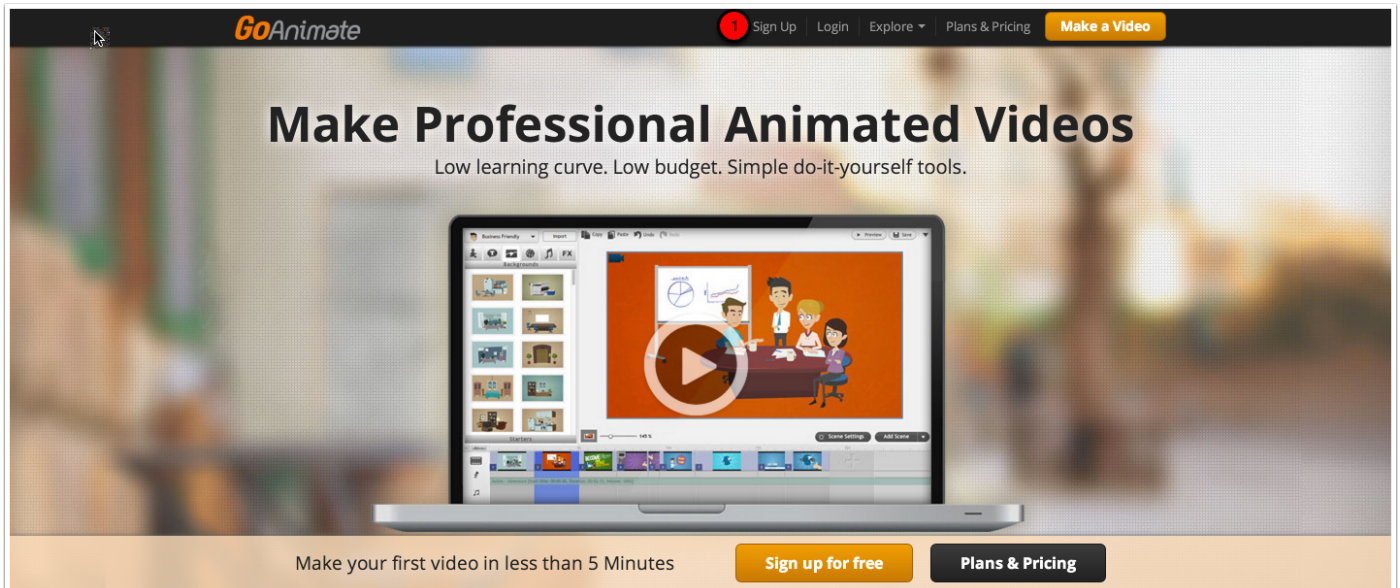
GoAnimate

1 Sign Up | Login | Explore | Plans & Pricing | Make a Video

Make Professional Animated Videos

Low learning curve. Low budget. Simple do-it-yourself tools.

Business Friendly Import Copy Paste Undo Redo Preview Save

Backgrounds

Starters

Scene Settings Add Scene

Make your first video in less than 5 Minutes

Sign up for free

Plans & Pricing